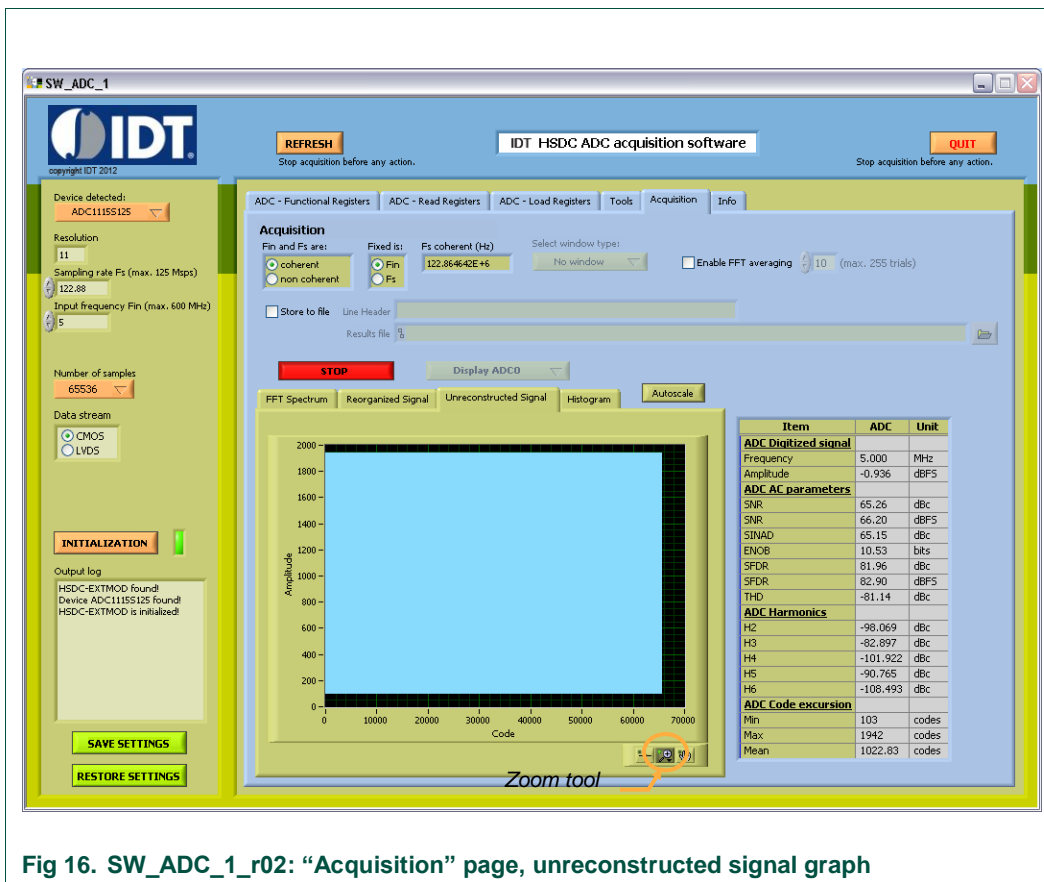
SW_ADC_1

IDT
copyright IDT 2012

REFRESH
Stop acquisition before any action.

IDT HSDC ADC acquisition software

QUIT
Stop acquisition before any action.

Device detected:
ADC1115S125

Resolution
11

Sampling rate Fs (max. 125 Msps)
122.88

Input frequency Fin (max. 600 MHz)
5

Number of samples
65536

Data stream
CMOS
LVDS

INITIALIZATION

Output log
HSDC-EXTMOD found!
Device ADC1115S125 found!
HSDC-EXTMOD is initialized!

SAVE SETTINGS

RESTORE SETTINGS

ADC - Functional Registers | ADC - Read Registers | ADC - Load Registers | Tools | Acquisition | Info

Acquisition
Fin and Fs are:
coherent
non coherent
Fixed is:
Fin
Fs
Fs coherent (Hz)
122.864642E+6
Select window type:
No window
Enable FFT averaging
10
(max. 255 trials)

Store to file
Line Header
Results file

STOP
Display ADC0

FFT Spectrum | Reorganized Signal | Unreconstructed Signal | Histogram
Autoscale

2000
1800
1600
1400
1200
1000
800
600
400
200
0
Amplitude
0 10000 20000 30000 40000 50000 60000 70000
Code

| Item | ADC | Unit |
|---|---|---|
| ADC Digitized signal | | |
| Frequency | 5.000 | MHz |
| Amplitude | -0.936 | dBFS |
| ADC AC parameters | | |
| SNR | 65.26 | dBc |
| SNR | 66.20 | dBFS |
| SINAD | 65.15 | dBc |
| ENOB | 10.53 | bits |
| SFDR | 81.96 | dBc |
| SFDR | 82.90 | dBFS |
| THD | -81.14 | dBc |
| ADC Harmonics | | |
| H2 | -98.069 | dBc |
| H3 | -82.897 | dBc |
| H4 | -101.922 | dBc |
| H5 | -90.765 | dBc |
| H6 | -108.493 | dBc |
| ADC Code excursion | | |
| Min | 103 | codes |
| Max | 1942 | codes |
| Mean | 1022.83 | codes |

Zoom tool

Fig 16. SW_ADC_1_r02: “Acquisition” page, unreconstructed signal graph